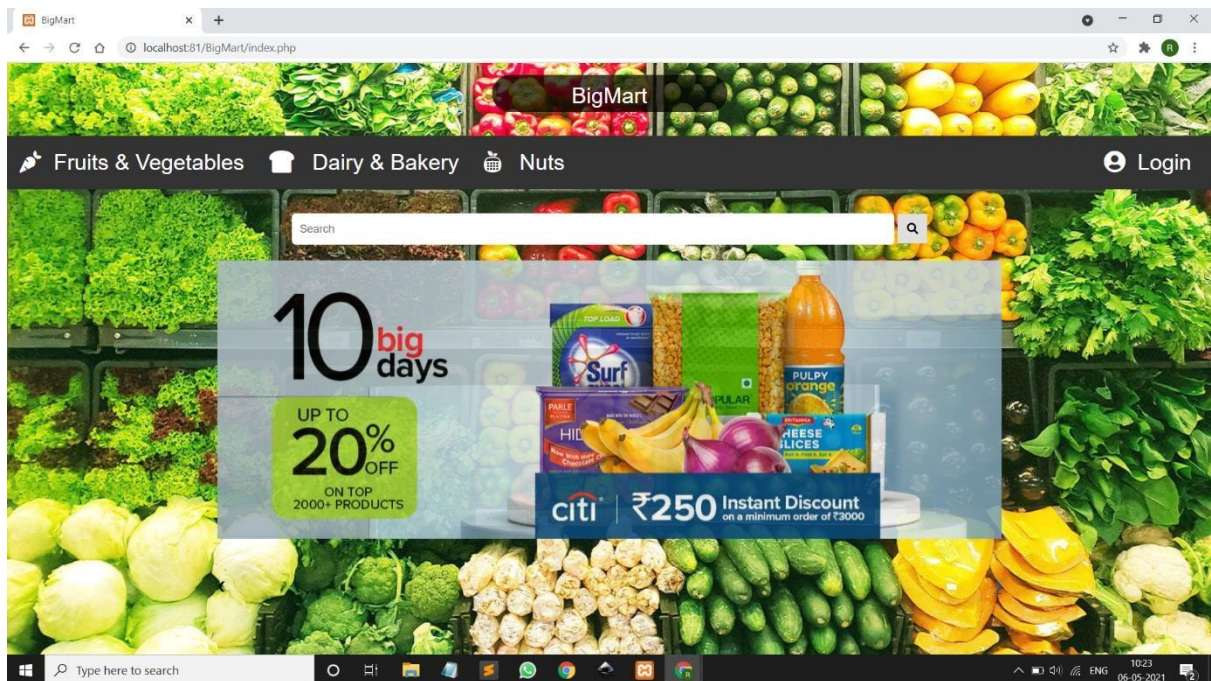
BigMart
localhost:81/BigMart/index.php
BigMart
Fruits & Vegetables Dairy & Bakery Nuts
Login
Search
10 big days
UP TO 20% OFF ON TOP 2000+ PRODUCTS
TOP LOAD
Surf
PULPY orange
PARLE
HID
Made with Milk Chocolate
PULAR
BRITANNIA
CHEESE SLICES
citi | ₹250 Instant Discount on a minimum order of ₹3000
Type here to search
ENG
10:23
06-05-2021
2